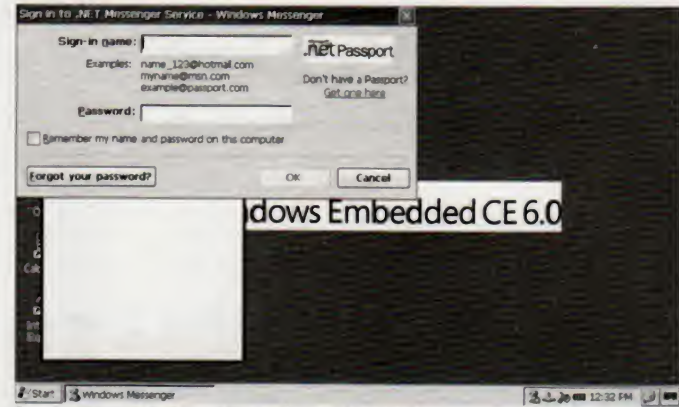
Sign in to .NET Messenger Service - Windows Messenger

Sign-in name:

Examples: name_123@hotmail.com
myname@msn.com
example@passport.com

.net Passport

Don't have a Passport?
Get one here

Password:

Remember my name and password on this computer

Forgot your password?

OK

Cancel

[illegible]dows Embedded CE 6.0

Start

Windows Messenger

12:32 PM